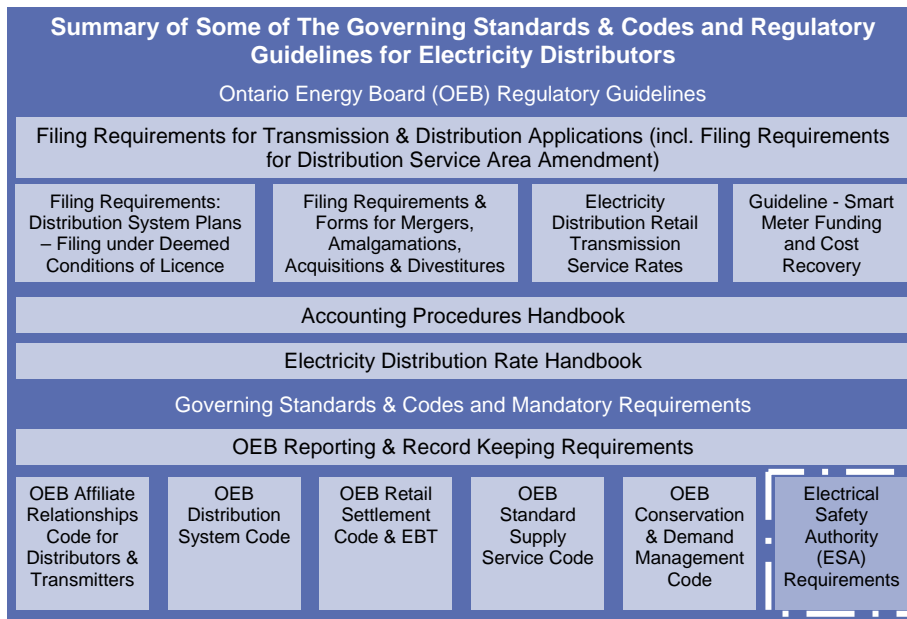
Summary of Some of The Governing Standards & Codes and Regulatory Guidelines for Electricity Distributors

Ontario Energy Board (OEB) Regulatory Guidelines

Filing Requirements for Transmission & Distribution Applications (incl. Filing Requirements for Distribution Service Area Amendment)

Filing Requirements: Distribution System Plans – Filing under Deemed Conditions of Licence

Filing Requirements & Forms for Mergers, Amalgamations, Acquisitions & Divestitures

Electricity Distribution Retail Transmission Service Rates

Guideline - Smart Meter Funding and Cost Recovery

Accounting Procedures Handbook

Electricity Distribution Rate Handbook

Governing Standards & Codes and Mandatory Requirements

OEB Reporting & Record Keeping Requirements

OEB Affiliate Relationships Code for Distributors & Transmitters

OEB Distribution System Code

OEB Retail Settlement Code & EBT

OEB Standard Supply Service Code

OEB Conservation & Demand Management Code

Electrical Safety Authority (ESA) Requirements